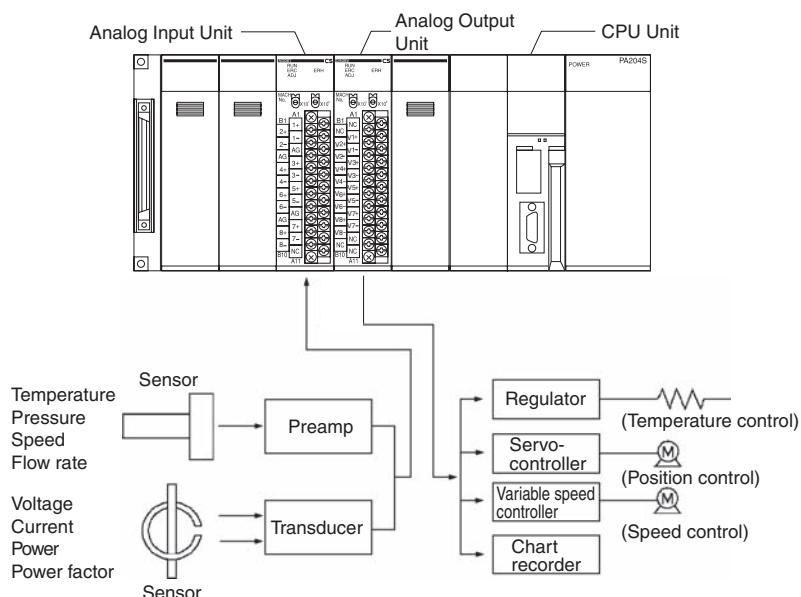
Analog Input Unit

Analog Output Unit

CPU Unit

PA204S

POWER

RUN
ERC
ADJ
ERH

RUN
ERC
ADJ
ERH

MACH No.
x10¹
x10⁰

MACH No.
x10¹
x10⁰

A1
B1
1+
2+
1–
2–
AG
AG
3+
4+
3–
4–
5+
6+
5–
6–
AG
AG
7+
8+
7–
8–
NC
B10
A11

A1
B1
NC
NC
V1+
V2+
V1–
V2–
V3+
V4+
V3–
V4–
V5+
V6+
V5–
V6–
V7+
V8+
V7–
V8–
NC
NC
NC
B10
A11

Temperature
Pressure
Speed
Flow rate

Sensor

Preamp

Voltage
Current
Power
Power factor

Transducer

Sensor

Regulator

(Temperature control)

Servo-controller

M

(Position control)

Variable speed controller

M

(Speed control)

Chart recorder